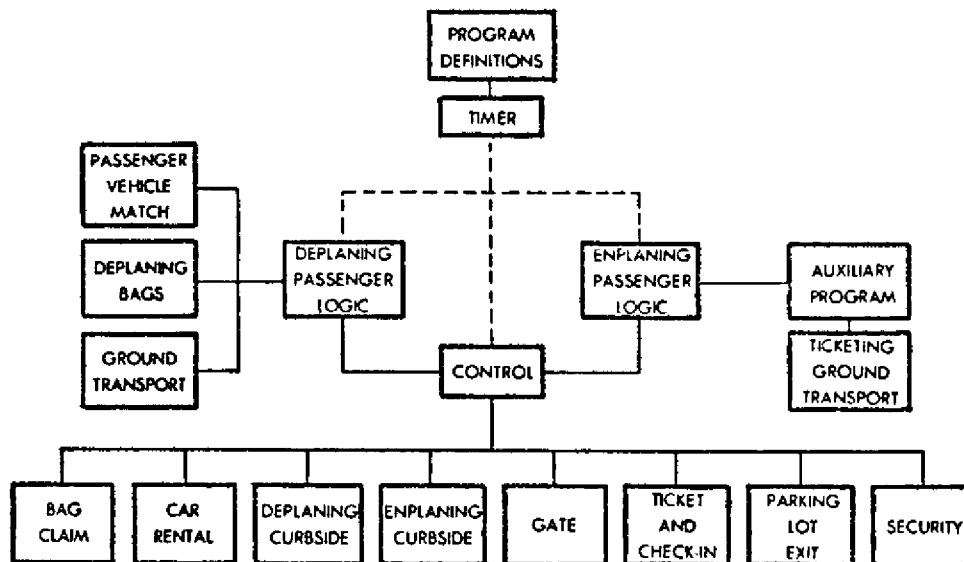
PROGRAM DEFINITIONS

TIMER

PASSENGER VEHICLE MATCH

DEPLANING BAGS

GROUND TRANSPORT

DEPLANING PASSENGER LOGIC

ENPLANING PASSENGER LOGIC

AUXILIARY PROGRAM

TICKETING GROUND TRANSPORT

CONTROL

BAG CLAIM

CAR RENTAL

DEPLANING CURBSIDE

ENPLANING CURBSIDE

GATE

TICKET AND CHECK-IN

PARKING LOT EXIT

SECURITY